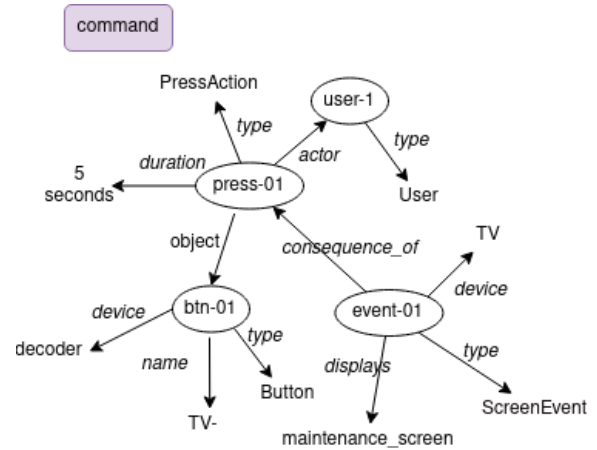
command

PressAction

user-1

type

type

actor

duration

5 seconds

press-01

User

object

consequence_of

TV

device

device

btn-01

event-01

type

type

decoder

name

displays

Button

ScreenEvent

TV-

maintenance_screen